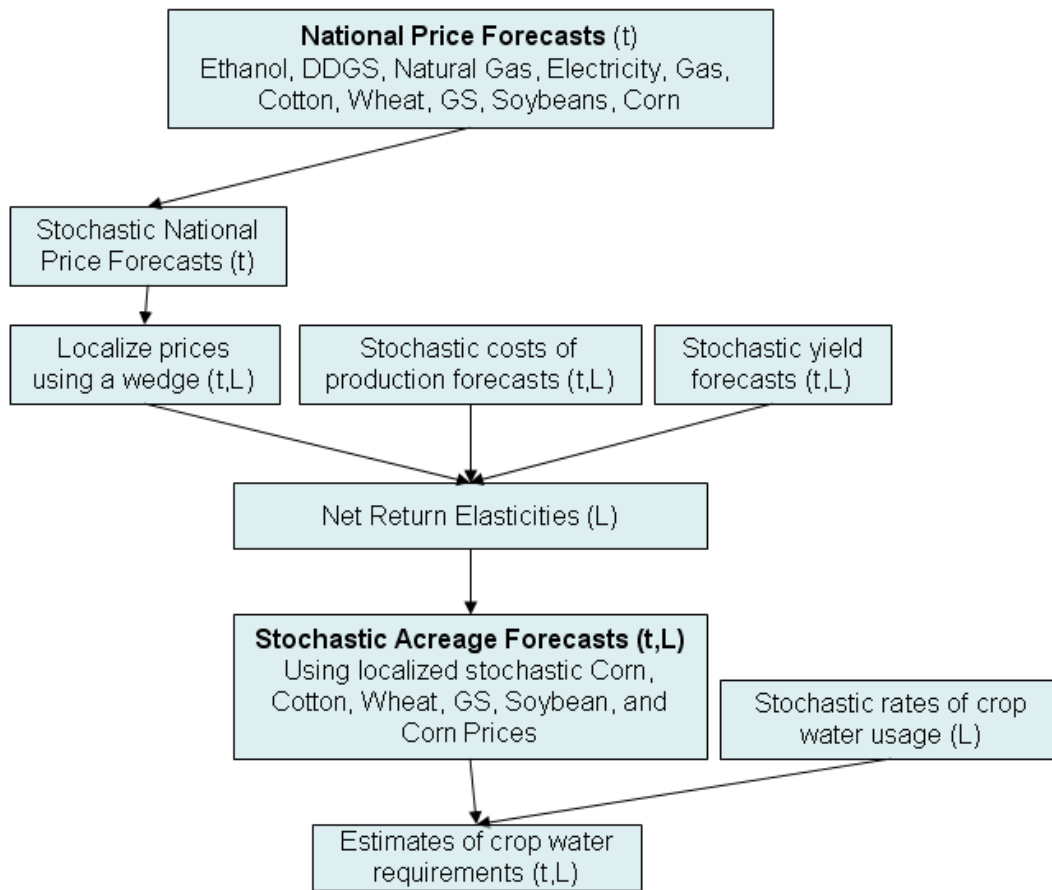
**National Price Forecasts** (t)
Ethanol, DDGS, Natural Gas, Electricity, Gas, Cotton, Wheat, GS, Soybeans, Corn

Stochastic National Price Forecasts (t)

Localize prices using a wedge (t,L)

Stochastic costs of production forecasts (t,L)

Stochastic yield forecasts (t,L)

Net Return Elasticities (L)

**Stochastic Acreage Forecasts (t,L)**
Using localized stochastic Corn, Cotton, Wheat, GS, Soybean, and Corn Prices

Stochastic rates of crop water usage (L)

Estimates of crop water requirements (t,L)